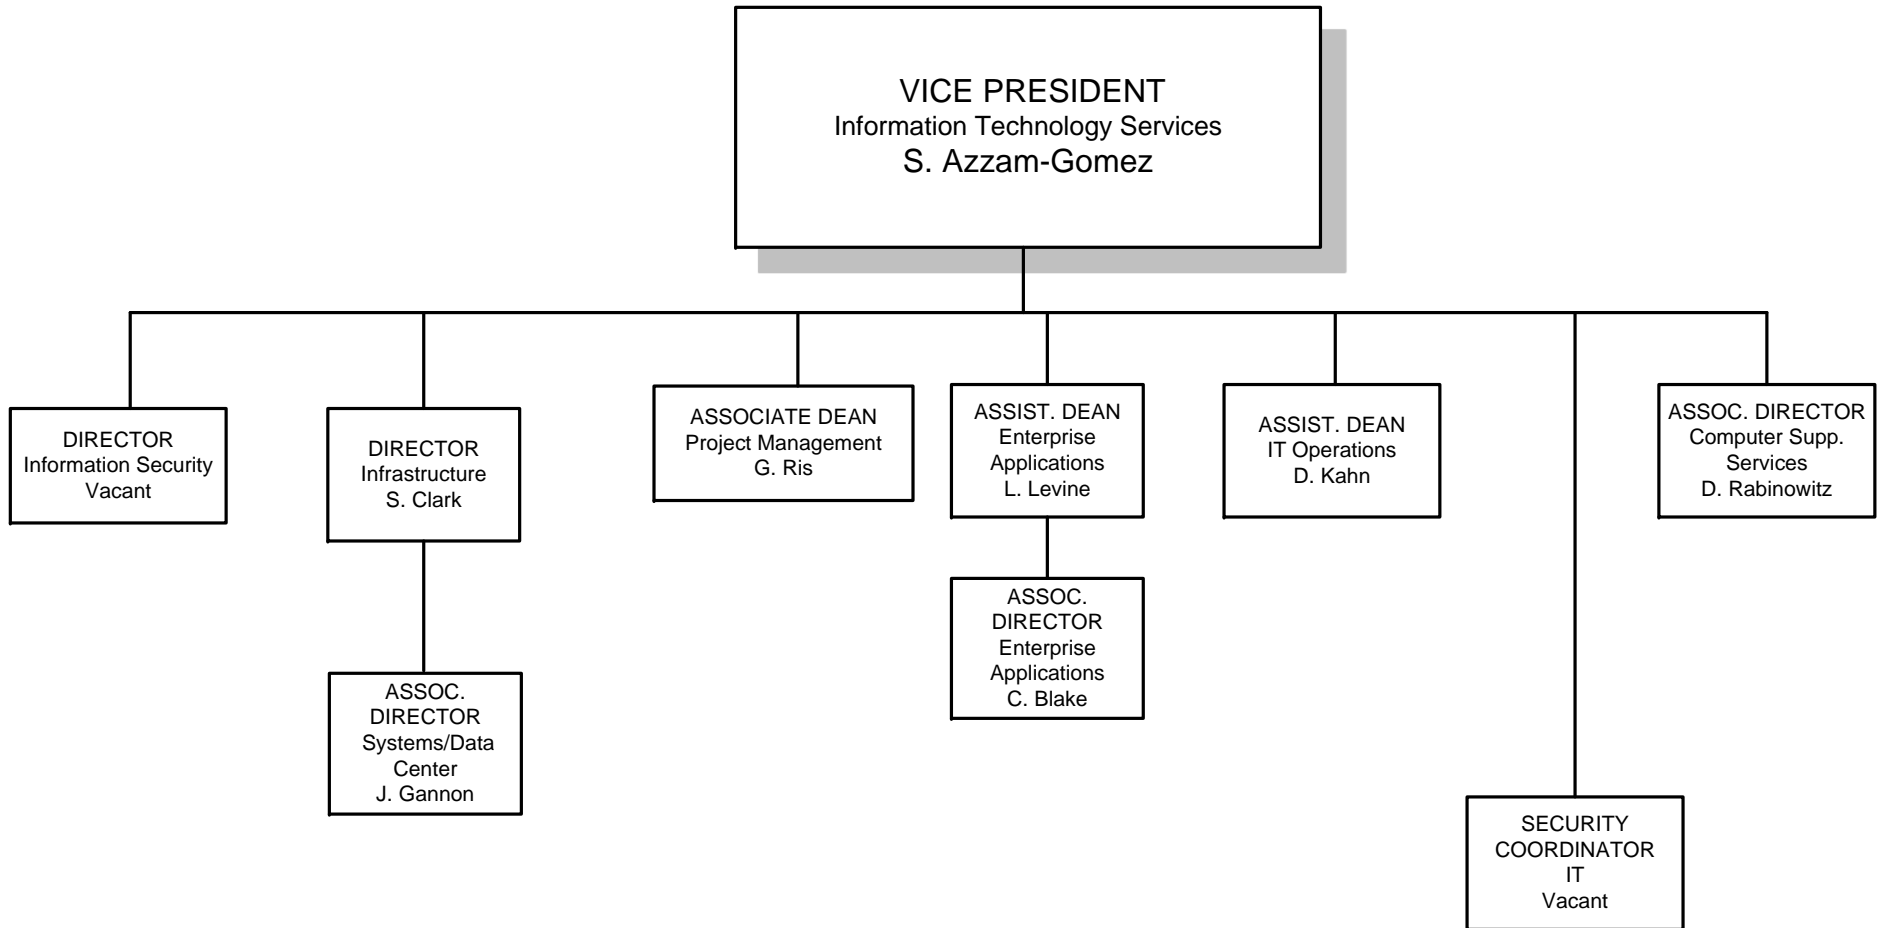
VICE PRESIDENT
Information Technology Services
S. Azzam-Gomez

DIRECTOR
Information Security
Vacant

DIRECTOR
Infrastructure
S. Clark

ASSOC. DIRECTOR
Systems/Data Center
J. Gannon

ASSOCIATE DEAN
Project Management
G. Ris

ASSIST. DEAN
Enterprise Applications
L. Levine

ASSOC. DIRECTOR
Enterprise Applications
C. Blake

ASSIST. DEAN
IT Operations
D. Kahn

SECURITY COORDINATOR
IT
Vacant

ASSOC. DIRECTOR
Computer Supp. Services
D. Rabinowitz